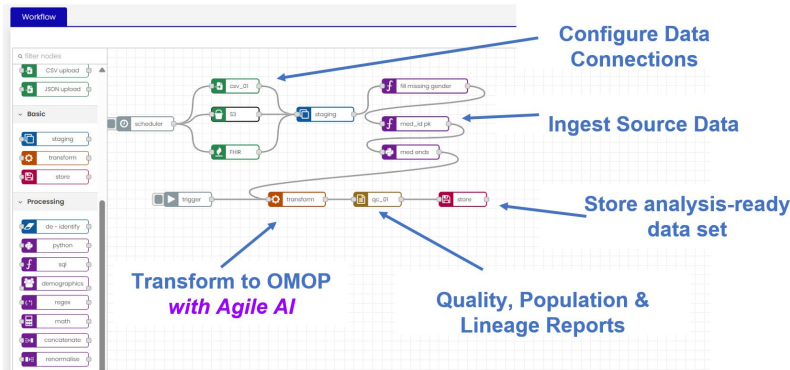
Workflow

filter nodes

CSV upload

JSON upload

Basic

staging

transform

store

Processing

de - identify

python

sql

demographics

regex

math

concatenate

renormalise

scheduler

csv_01

S3

FHIR

staging

fill missing gender

med_id pk

med ends

trigger

transform

qc_01

store

Configure Data Connections

Ingest Source Data

Store analysis-ready data set

Transform to OMOP with Agile AI

Quality, Population & Lineage Reports